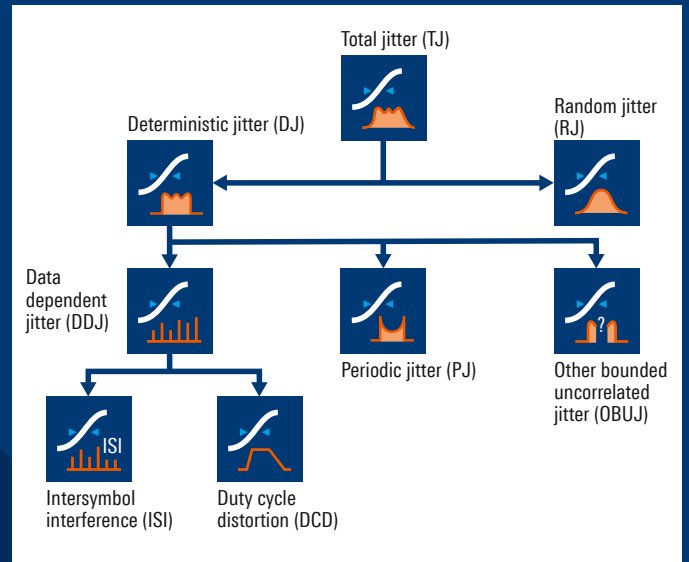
Total jitter (TJ)

Deterministic jitter (DJ)

Random jitter (RJ)

Data dependent jitter (DDJ)

Periodic jitter (PJ)

?

Other bounded uncorrelated jitter (OBUJ)

ISI

Intersymbol interference (ISI)

Duty cycle distortion (DCD)